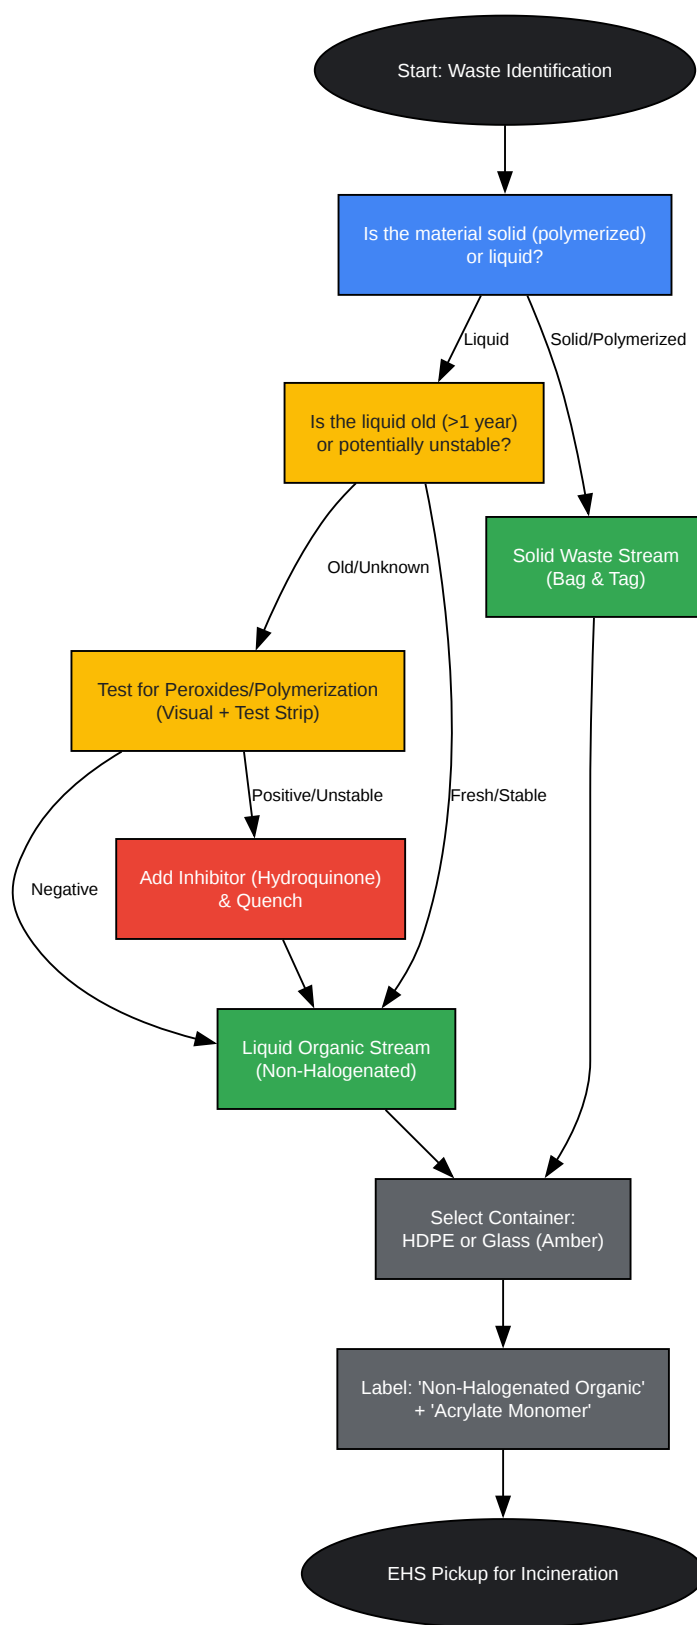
Start: Waste Identification

Is the material solid (polymerized) or liquid?

Liquid

Solid/Polymerized

Is the liquid old (>1 year) or potentially unstable?

Solid Waste Stream (Bag & Tag)

Old/Unknown

Test for Peroxides/Polymerization (Visual + Test Strip)

Positive/Unstable

Fresh/Stable

Negative

Add Inhibitor (Hydroquinone) & Quench

Liquid Organic Stream (Non-Halogenated)

Select Container: HDPE or Glass (Amber)

Label: 'Non-Halogenated Organic' + 'Acrylate Monomer'

EHS Pickup for Incineration